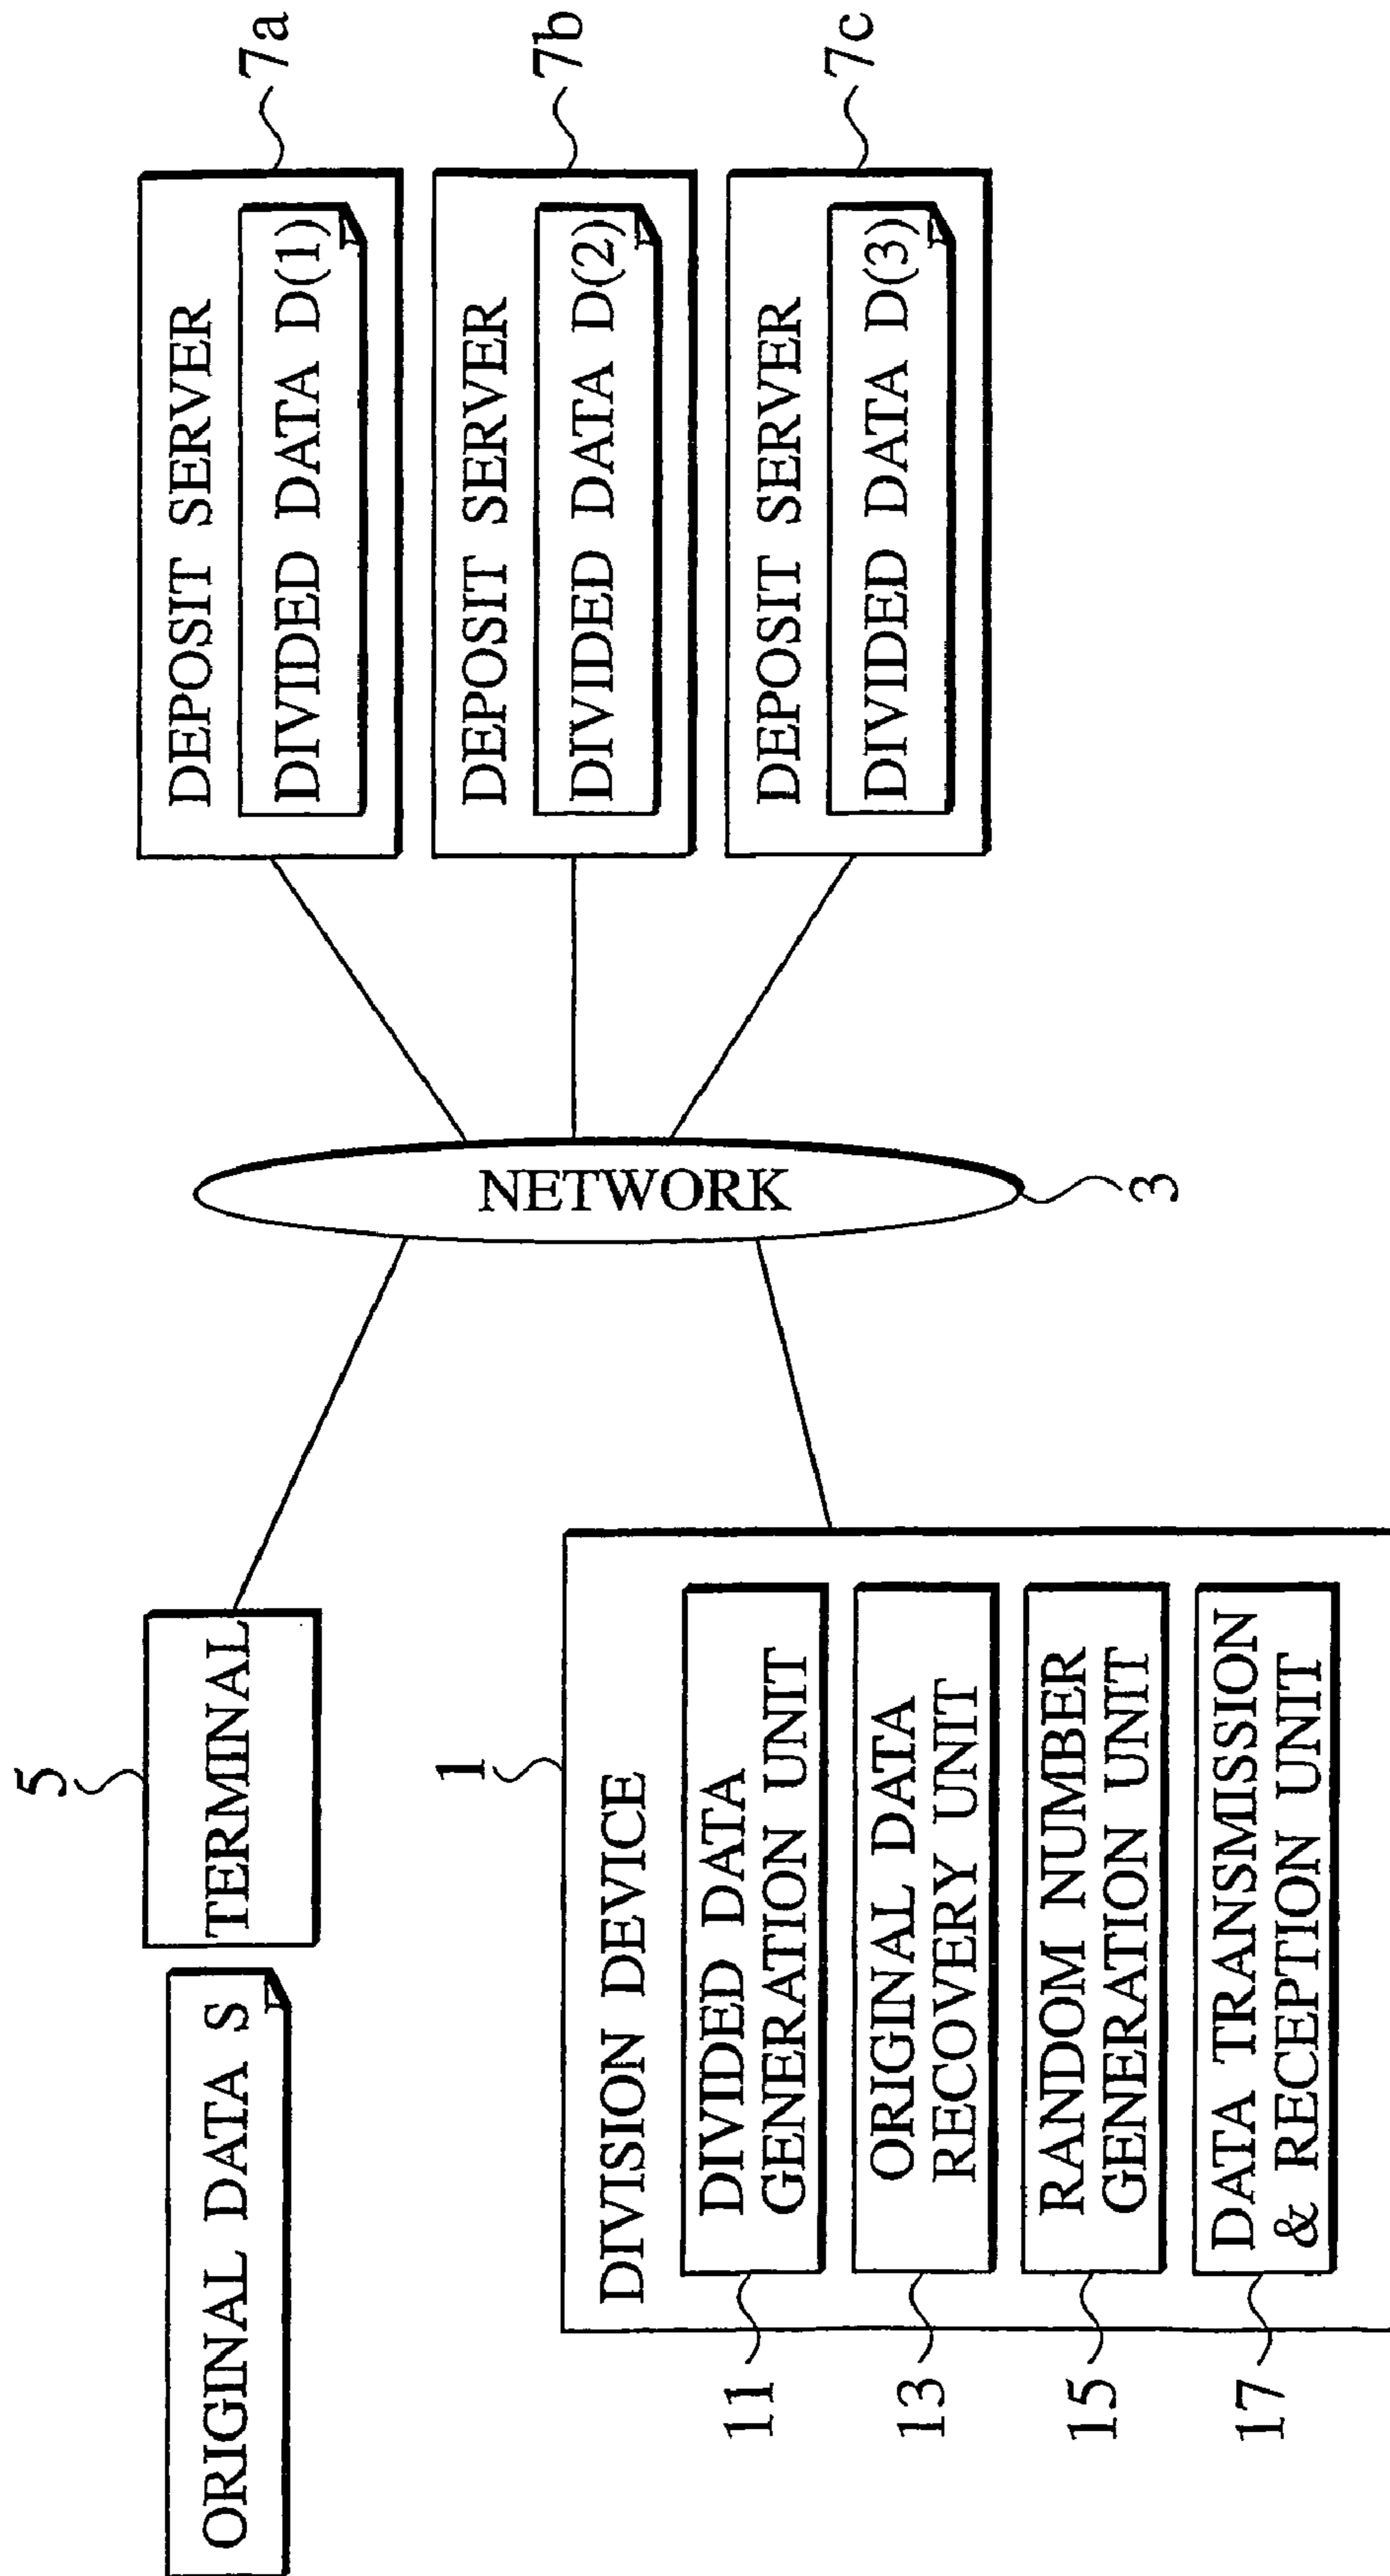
7a
DEPOSIT SERVER
DIVIDED DATA D(1)

7b
DEPOSIT SERVER
DIVIDED DATA D(2)

7c
DEPOSIT SERVER
DIVIDED DATA D(3)

NETWORK
3

5
TERMINAL
ORIGINAL DATA S

1
DIVISION DEVICE
DIVIDED DATA GENERATION UNIT
ORIGINAL DATA RECOVERY UNIT
RANDOM NUMBER GENERATION UNIT
DATA TRANSMISSION & RECEPTION UNIT
11
13
15
17